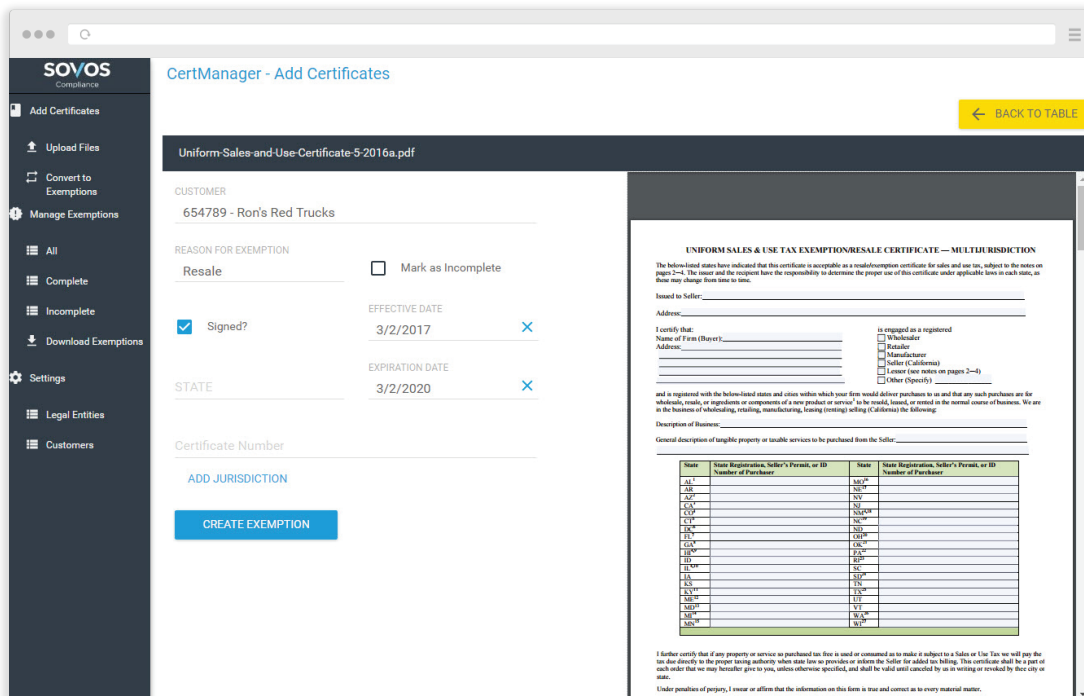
SOVOS
Compliance

Add Certificates
Upload Files
Convert to Exemptions
Manage Exemptions
All
Complete
Incomplete
Download Exemptions
Settings
Legal Entities
Customers

CertManager - Add Certificates

BACK TO TABLE

Uniform-Sales-and-Use-Certificate-5-2016a.pdf

CUSTOMER
654789 - Ron's Red Trucks

REASON FOR EXEMPTION
Resale

Mark as Incomplete

Signed?

EFFECTIVE DATE
3/2/2017

EXPIRATION DATE
3/2/2020

STATE

Certificate Number

ADD JURISDICTION

CREATE EXEMPTION

UNIFORM SALES & USE TAX EXEMPTION/RESALE CERTIFICATE — MULTIJURISDICTION

The below-listed states have indicated that this certificate is acceptable as a resale/exemption certificate for sales and use tax, subject to the notes on pages 2—4. The issuer and the recipient have the responsibility to determine the proper use of this certificate under applicable laws in each state, as these may change from time to time.

Issued to Seller:

Address:

I certify that:
Name of Firm (Buyer):
Address:

is engaged as a registered
Wholesaler
Retailer
Manufacturer
Seller (California)
Lessor (see notes on pages 2—4)
Other (Specify)

and is registered with the below-listed states and cities within which your firm would deliver purchases to us and that any such purchases are for wholesale, resale, or ingredients or components of a new product or service to be resold, leased, or rented in the normal course of business. We are in the business of wholesaling, retailing, manufacturing, leasing (renting) selling (California) the following:

Description of Business:

General description of tangible property or taxable services to be purchased from the Seller:

| State | State Registration, Seller's Permit, or ID Number of Purchaser | State | State Registration, Seller's Permit, or ID Number of Purchaser |
|---|---|---|---|
| AL |  | MO |  |
| AR |  | NE |  |
| AZ |  | NV |  |
| CA |  | NJ |  |
| CO |  | NM |  |
| CT |  | NC |  |
| DC |  | ND |  |
| FL |  | OH |  |
| GA |  | OK |  |
| HI |  | PA |  |
| ID |  | RI |  |
| IL |  | SC |  |
| IA |  | SD |  |
| KS |  | TN |  |
| KY |  | TX |  |
| ME |  | UT |  |
| MD |  | VT |  |
| MI |  | WA |  |
| MN |  | WI |  |

I further certify that if any property or service so purchased tax free is used or consumed as to make it subject to a Sales or Use Tax we will pay the tax due directly to the proper taxing authority when state law so provides or inform the Seller for added tax billing. This certificate shall be a part of each order that we may hereafter give to you, unless otherwise specified, and shall be valid until canceled by us in writing or revoked by the city or state.

Under penalties of perjury, I swear or affirm that the information on this form is true and correct as to every material matter.